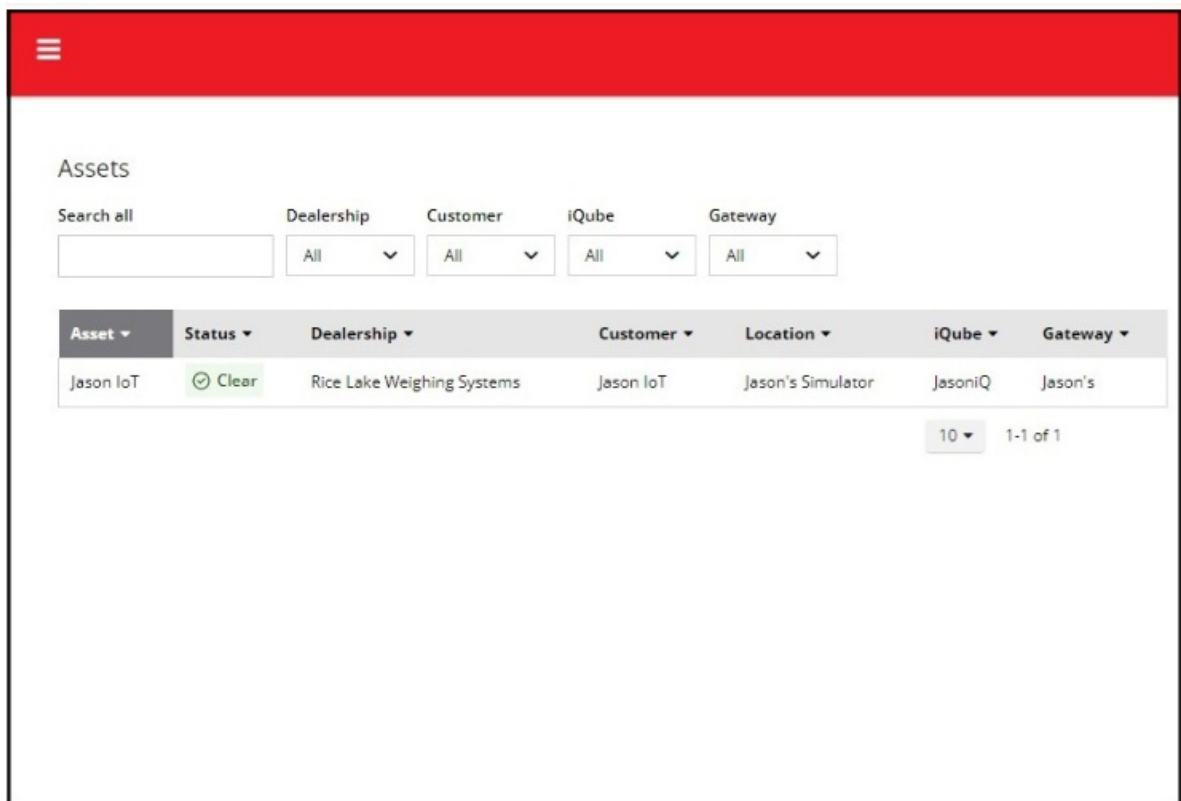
Assets

Search all

Dealership
All

Customer
All

iQube
All

Gateway
All

| Asset ▾ | Status ▾ | Dealership ▾ | Customer ▾ | Location ▾ | iQube ▾ | Gateway ▾ |
|---|---|---|---|---|---|---|
| Jason IoT | Clear | Rice Lake Weighing Systems | Jason IoT | Jason's Simulator | JasoniQ | Jason's |

10 ▾ 1-1 of 1